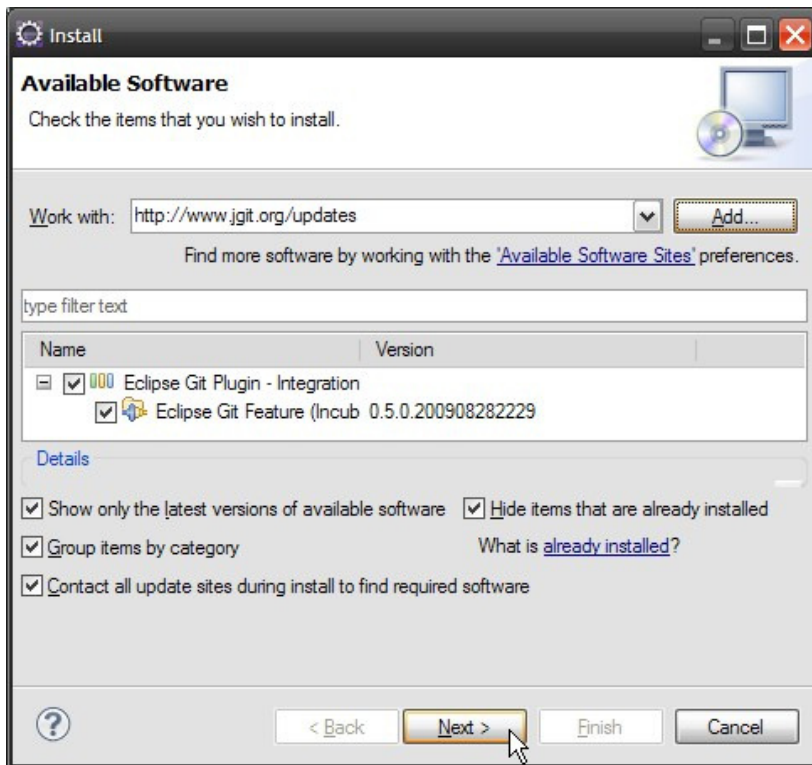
Install

Available Software

Check the items that you wish to install.

Work with: http://www.jgit.org/updates Add...

Find more software by working with the 'Available Software Sites' preferences.

type filter text

| Name | Version |
|---|---|
| Eclipse Git Plugin - Integration | |
| Eclipse Git Feature (Incub | 0.5.0.200908282229 |

Details

Show only the latest versions of available software

Hide items that are already installed

Group items by category

What is already installed?

Contact all update sites during install to find required software

< Back Next > Finish Cancel